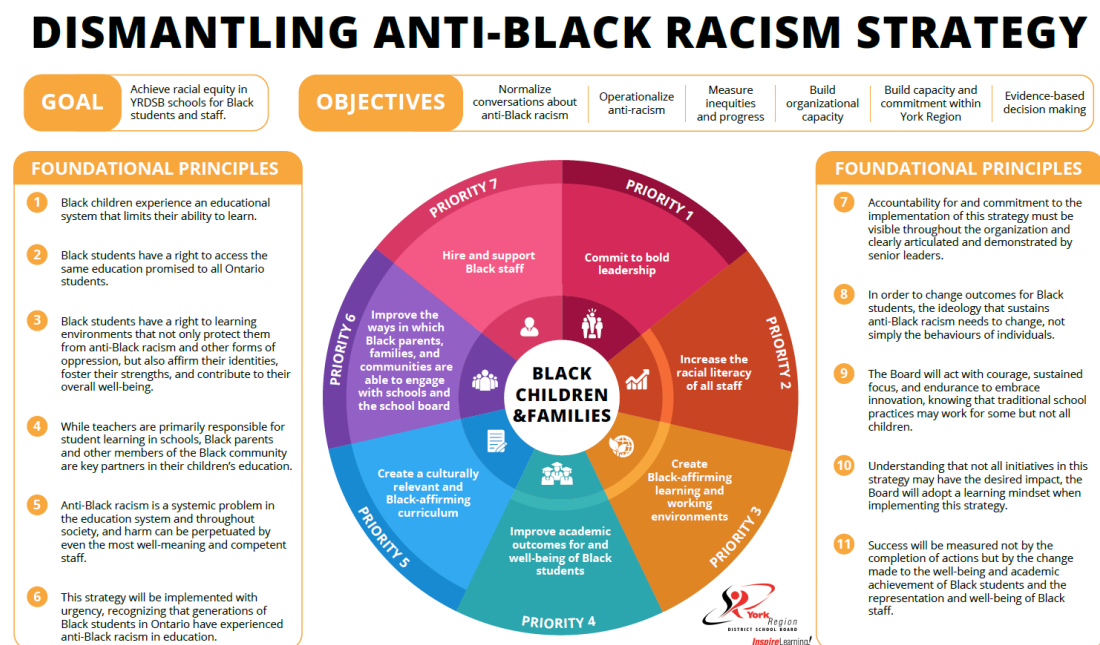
DISMANTLING ANTI-BLACK RACISM STRATEGY

GOAL

Achieve racial equity in YRDSB schools for Black students and staff.

OBJECTIVES

Normalize conversations about anti-Black racism

Operationalize anti-racism

Measure inequities and progress

Build organizational capacity

Build capacity and commitment within York Region

Evidence-based decision making

FOUNDATIONAL PRINCIPLES

1 Black children experience an educational system that limits their ability to learn.

2 Black students have a right to access the same education promised to all Ontario students.

3 Black students have a right to learning environments that not only protect them from anti-Black racism and other forms of oppression, but also affirm their identities, foster their strengths, and contribute to their overall well-being.

4 While teachers are primarily responsible for student learning in schools, Black parents and other members of the Black community are key partners in their children's education.

5 Anti-Black racism is a systemic problem in the education system and throughout society, and harm can be perpetuated by even the most well-meaning and competent staff.

6 This strategy will be implemented with urgency, recognizing that generations of Black students in Ontario have experienced anti-Black racism in education.

PRIORITY 7
Hire and support Black staff

PRIORITY 1
Commit to bold leadership

PRIORITY 2
Increase the racial literacy of all staff

PRIORITY 3
Create Black-affirming learning and working environments

PRIORITY 4
Improve academic outcomes for and well-being of Black students

PRIORITY 5
Create a culturally relevant and Black-affirming curriculum

PRIORITY 6
Improve the ways in which Black parents, families, and communities are able to engage with schools and the school board

BLACK CHILDREN &FAMILIES

FOUNDATIONAL PRINCIPLES

7 Accountability for and commitment to the implementation of this strategy must be visible throughout the organization and clearly articulated and demonstrated by senior leaders.

8 In order to change outcomes for Black students, the ideology that sustains anti-Black racism needs to change, not simply the behaviours of individuals.

9 The Board will act with courage, sustained focus, and endurance to embrace innovation, knowing that traditional school practices may work for some but not all children.

10 Understanding that not all initiatives in this strategy may have the desired impact, the Board will adopt a learning mindset when implementing this strategy.

11 Success will be measured not by the completion of actions but by the change made to the well-being and academic achievement of Black students and the representation and well-being of Black staff.

York Region DISTRICT SCHOOL BOARD
Inspire Learning!